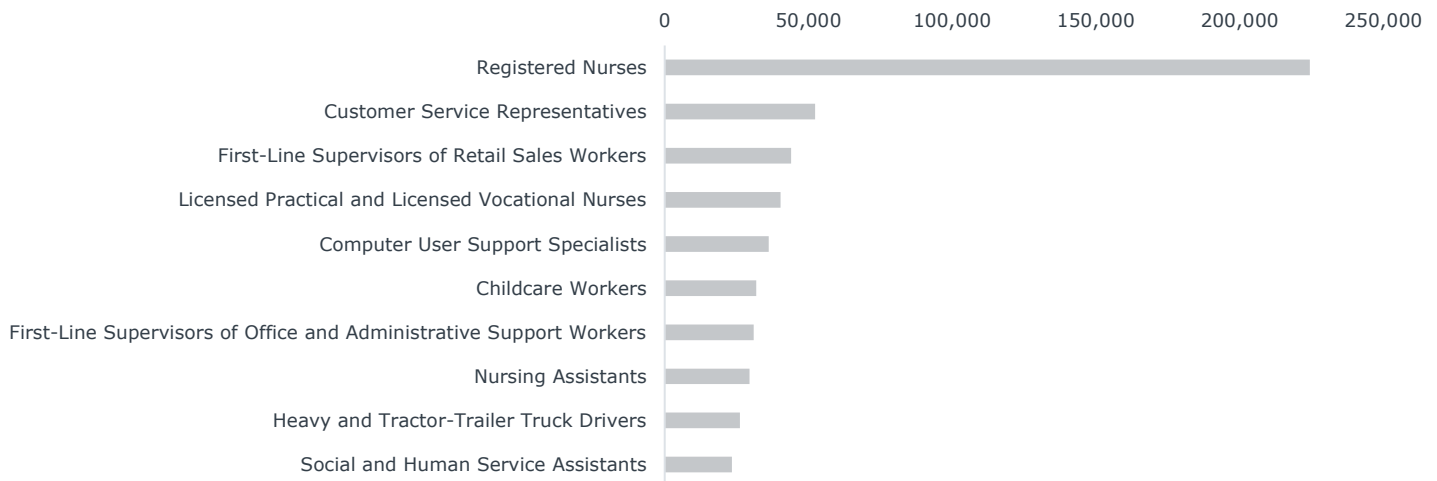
0
50,000
100,000
150,000
200,000
250,000

Registered Nurses
Customer Service Representatives
First-Line Supervisors of Retail Sales Workers
Licensed Practical and Licensed Vocational Nurses
Computer User Support Specialists
Childcare Workers
First-Line Supervisors of Office and Administrative Support Workers
Nursing Assistants
Heavy and Tractor-Trailer Truck Drivers
Social and Human Service Assistants